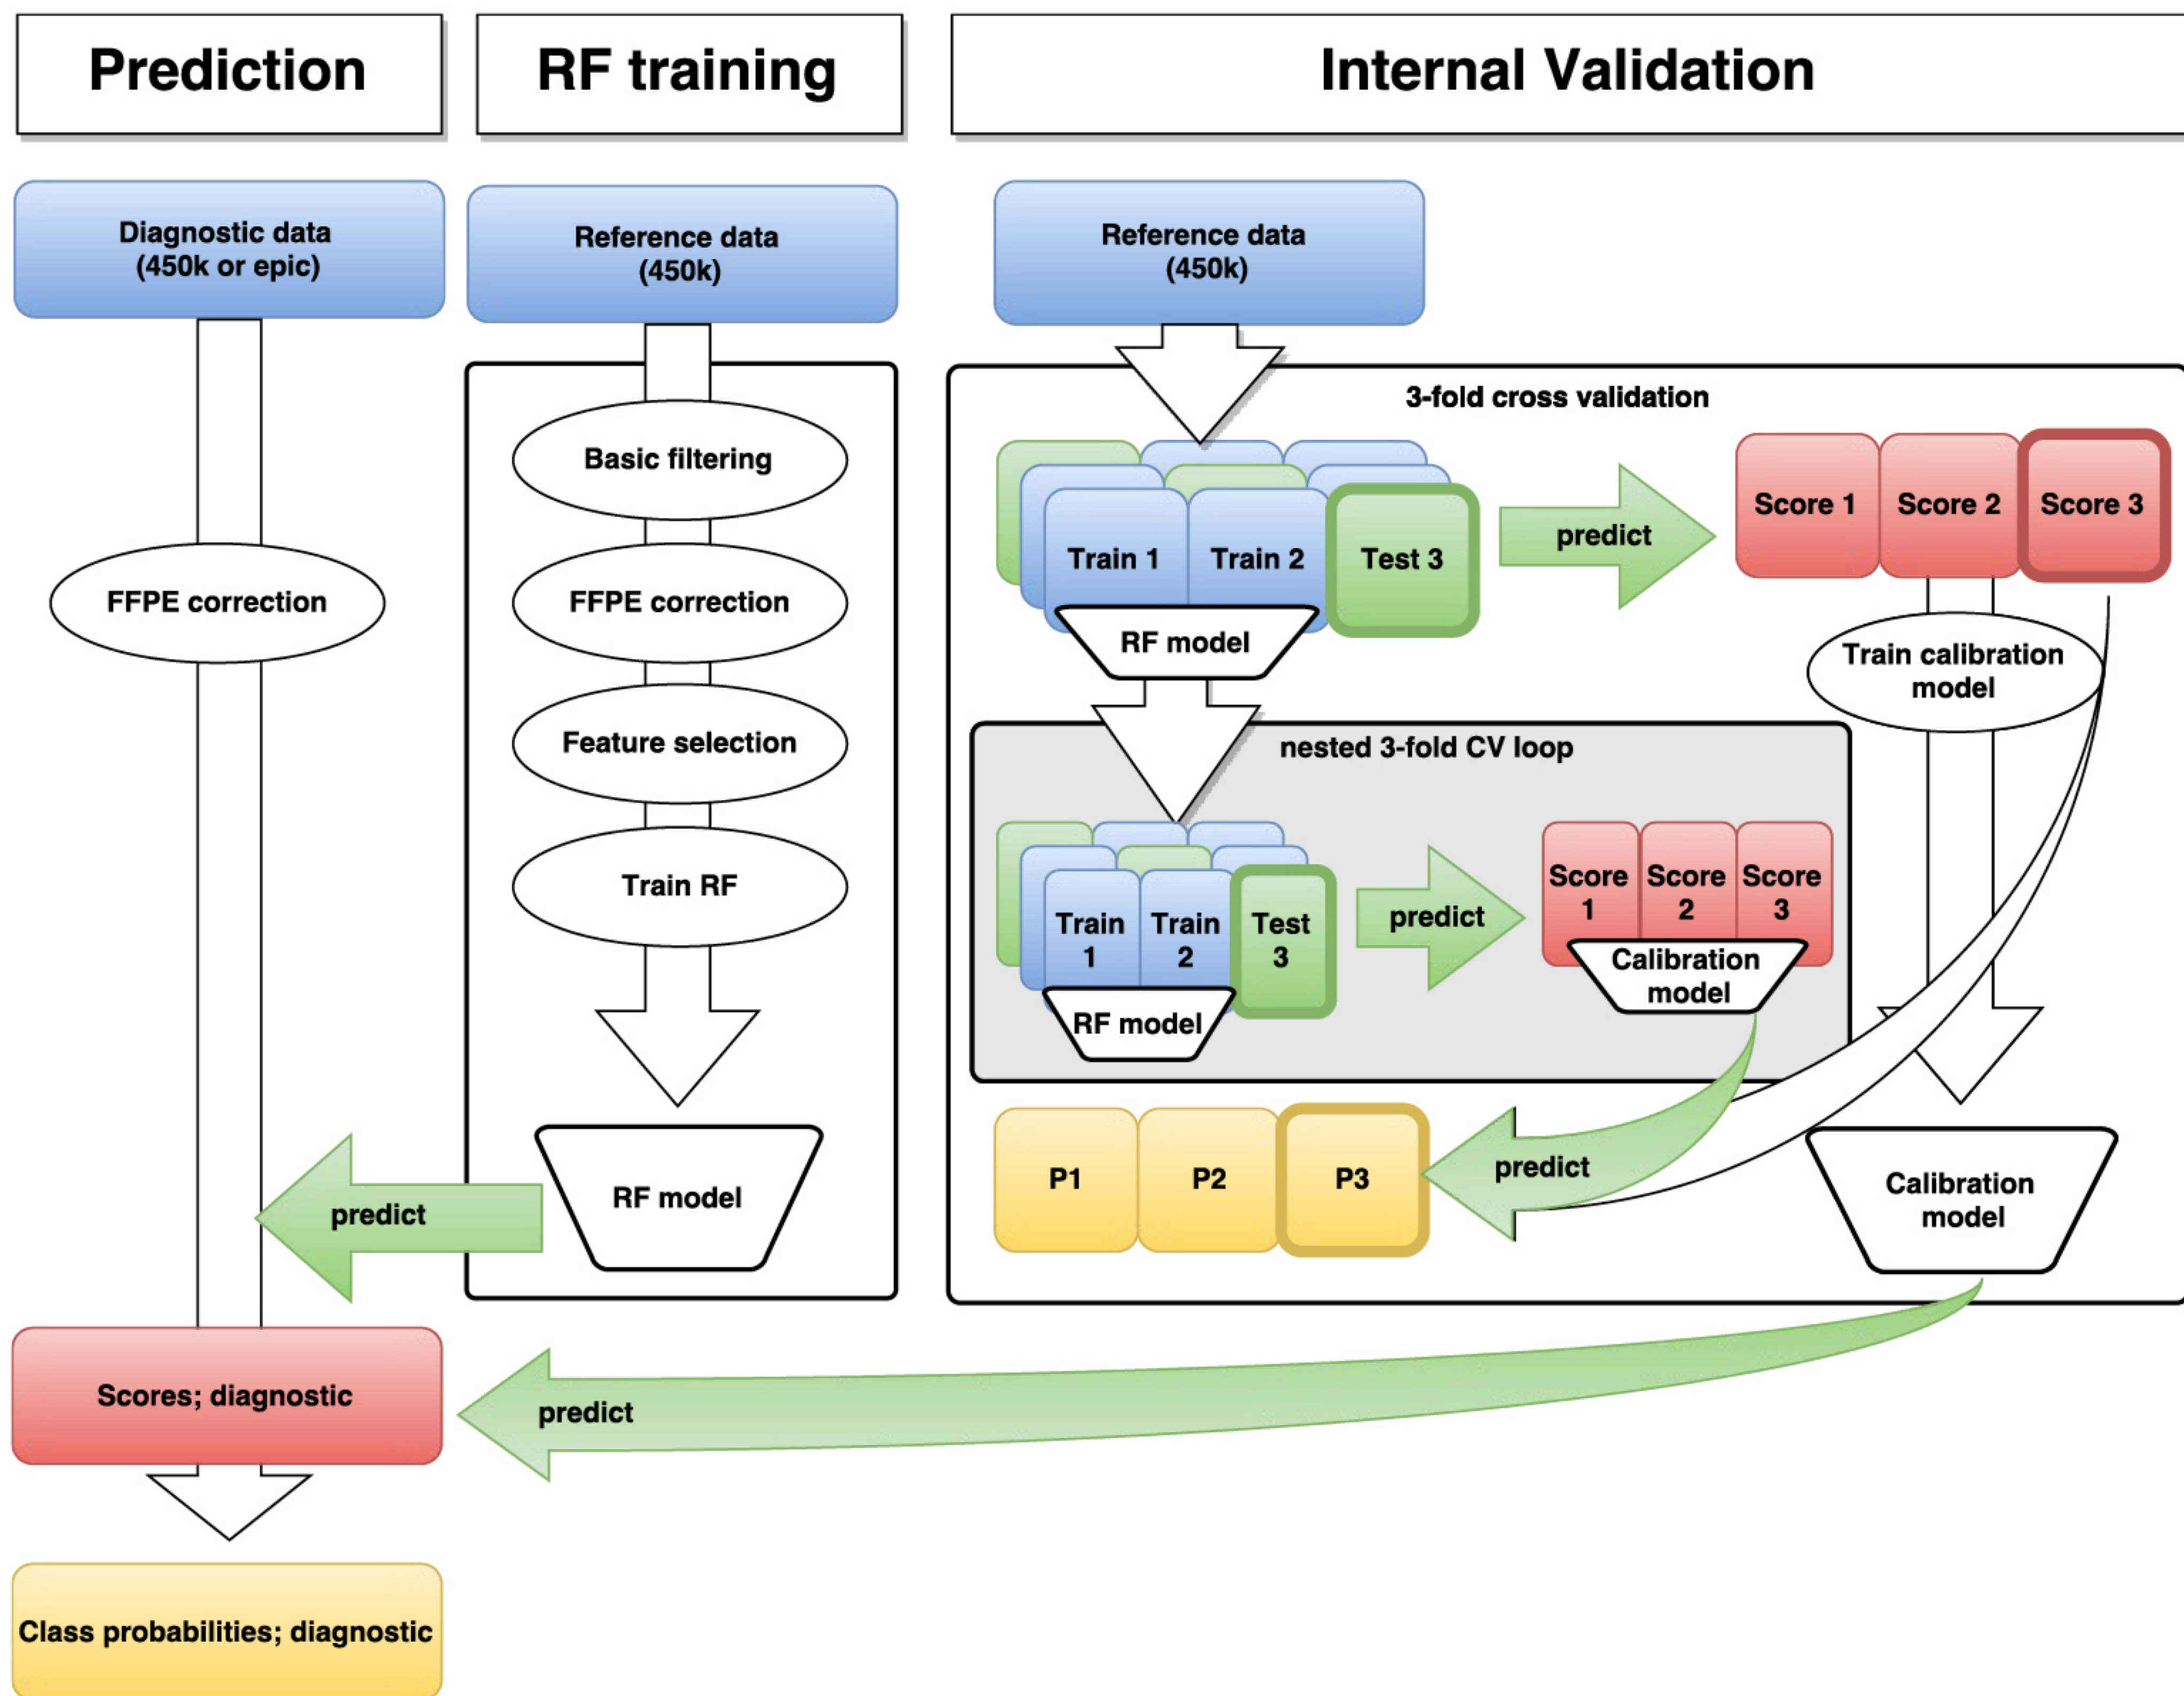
Prediction

RF training

Internal Validation

Diagnostic data
(450k or epic)

FFPE correction

Reference data
(450k)

Basic filtering

FFPE correction

Feature selection

Train RF

RF model

predict

Reference data
(450k)

3-fold cross validation

Train 1

Train 2

Test 3

RF model

predict

Score 1

Score 2

Score 3

Train calibration model

nested 3-fold CV loop

Train 1

Train 2

Test 3

RF model

predict

Score 1

Score 2

Score 3

Calibration model

P1

P2

P3

predict

Calibration model

Scores; diagnostic

predict

Class probabilities; diagnostic